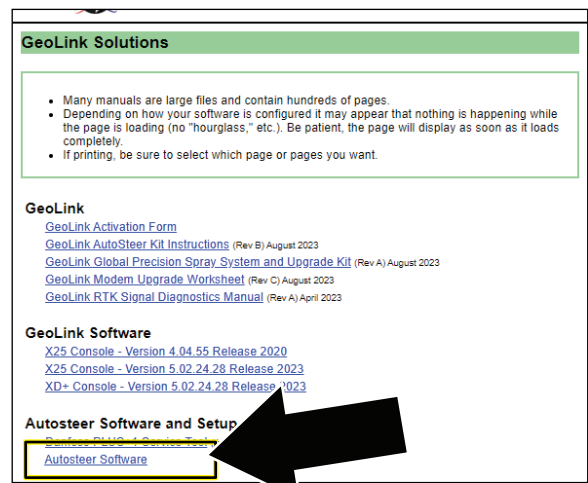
GeoLink Solutions

- Many manuals are large files and contain hundreds of pages.
- Depending on how your software is configured it may appear that nothing is happening while the page is loading (no "hourglass," etc.). Be patient, the page will display as soon as it loads completely.
- If printing, be sure to select which page or pages you want.

GeoLink

GeoLink Activation Form
GeoLink AutoSteer Kit Instructions (Rev B) August 2023
GeoLink Global Precision Spray System and Upgrade Kit (Rev A) August 2023
GeoLink Modem Upgrade Worksheet (Rev C) August 2023
GeoLink RTK Signal Diagnostics Manual (Rev A) April 2023

GeoLink Software

X25 Console - Version 4.04.55 Release 2020
X25 Console - Version 5.02.24.28 Release 2023
XD+ Console - Version 5.02.24.28 Release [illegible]023

Autosteer Software and Setup

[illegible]
Autosteer Software